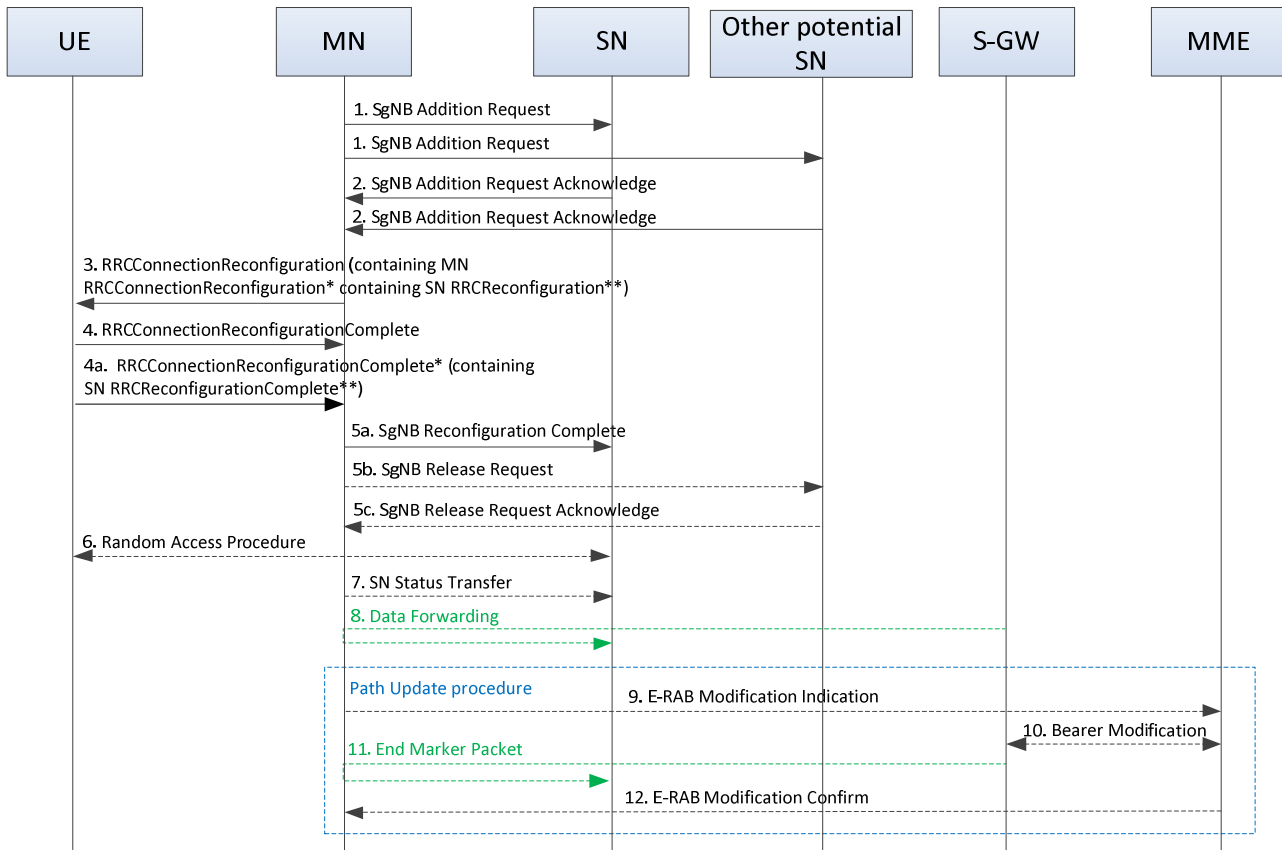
UE

MN

SN

Other potential SN

S-GW

MME

1. SgNB Addition Request

1. SgNB Addition Request

2. SgNB Addition Request Acknowledge

2. SgNB Addition Request Acknowledge

3. RRCConnectionReconfiguration (containing MN RRCConnectionReconfiguration* containing SN RRCReconfiguration**)

4. RRCConnectionReconfigurationComplete

4a. RRCConnectionReconfigurationComplete* (containing SN RRCReconfigurationComplete**)

5a. SgNB Reconfiguration Complete

5b. SgNB Release Request

5c. SgNB Release Request Acknowledge

6. Random Access Procedure

7. SN Status Transfer

8. Data Forwarding

Path Update procedure

9. E-RAB Modification Indication

10. Bearer Modification

11. End Marker Packet

12. E-RAB Modification Confirm